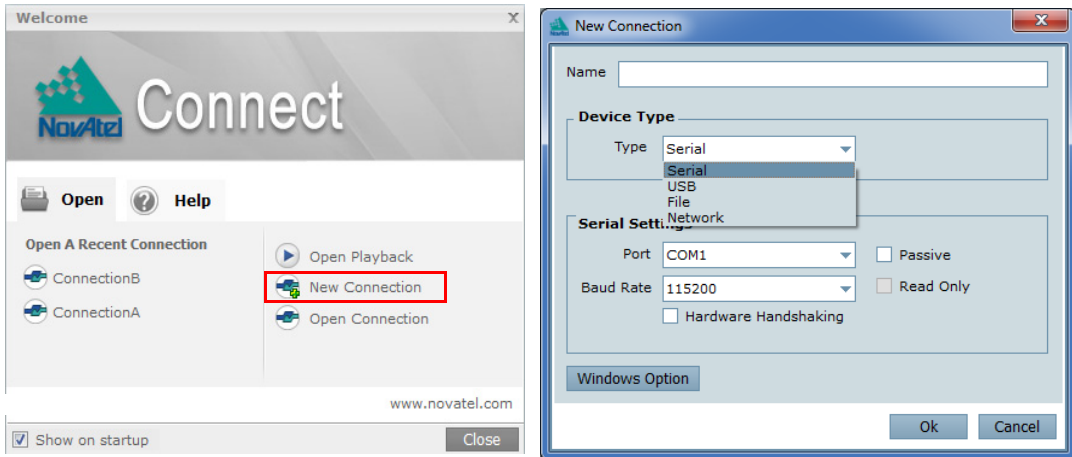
Welcome
X

NovAtel Connect

Open
Help

Open A Recent Connection
ConnectionB
ConnectionA

Open Playback
New Connection
Open Connection

www.novatel.com

Show on startup
Close

New Connection

Name

Device Type
Type Serial
Serial
USB
File
Network

Serial Settings
Port COM1
Passive
Baud Rate 115200
Read Only
Hardware Handshaking

Windows Option

Ok
Cancel